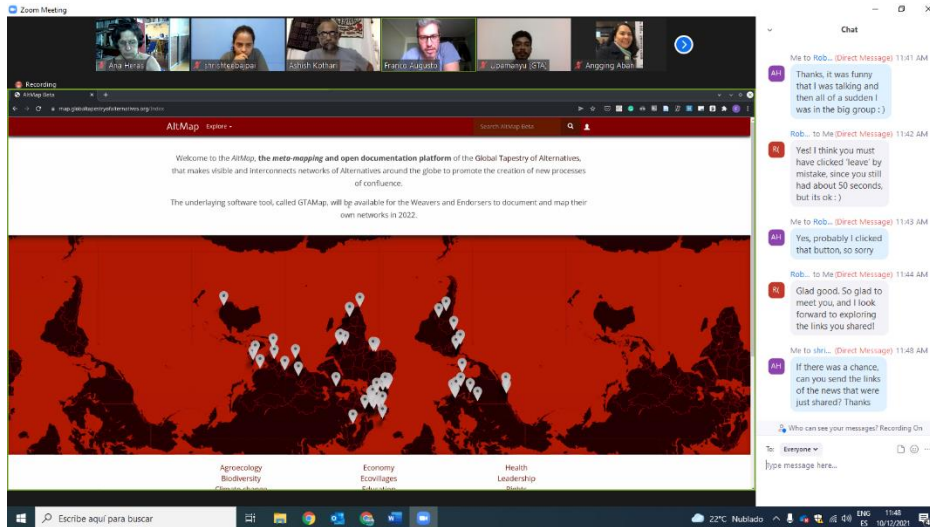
Zoom Meeting

Ana Heras
shrishteebajpai
Ashish Kothari
Franco Augusto
Upamanyu (GTA)
Angging Abiah

Recording

AltMap Beta
map.globaltapestryofalternatives.org/index

AltMap Explore
Search Altmap Beta

Welcome to the AltMap, the meta-mapping and open documentation platform of the Global Tapestry of Alternatives, that makes visible and interconnects networks of Alternatives around the globe to promote the creation of new processes of confluence.

The underlaying software tool, called GTAMap, will be available for the Weavers and Endorsers to document and map their own networks in 2022.

Agroecology
Biodiversity
Economy
Ecovillages
Health
Leadership
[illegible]

Chat

Me to Rob... (Direct Message) 11:41 AM
AH
Thanks, it was funny that I was talking and then all of a sudden I was in the big group : )

Rob... to Me (Direct Message) 11:42 AM
R(
Yes! I think you must have clicked 'leave' by mistake, since you still had about 50 seconds, but its ok : )

Me to Rob... (Direct Message) 11:43 AM
AH
Yes, probably I clicked that button, so sorry

Rob... to Me (Direct Message) 11:44 AM
R(
Glad good. So glad to meet you, and I look forward to exploring the links you shared!

Me to shri... (Direct Message) 11:48 AM
AH
If there was a chance, can you send the links of the news that were just shared? Thanks

Who can see your messages? Recording On

To: Everyone
Type message here...

Escribe aquí para buscar
22°C Nublado
ENG ES
11:48
10/12/2021